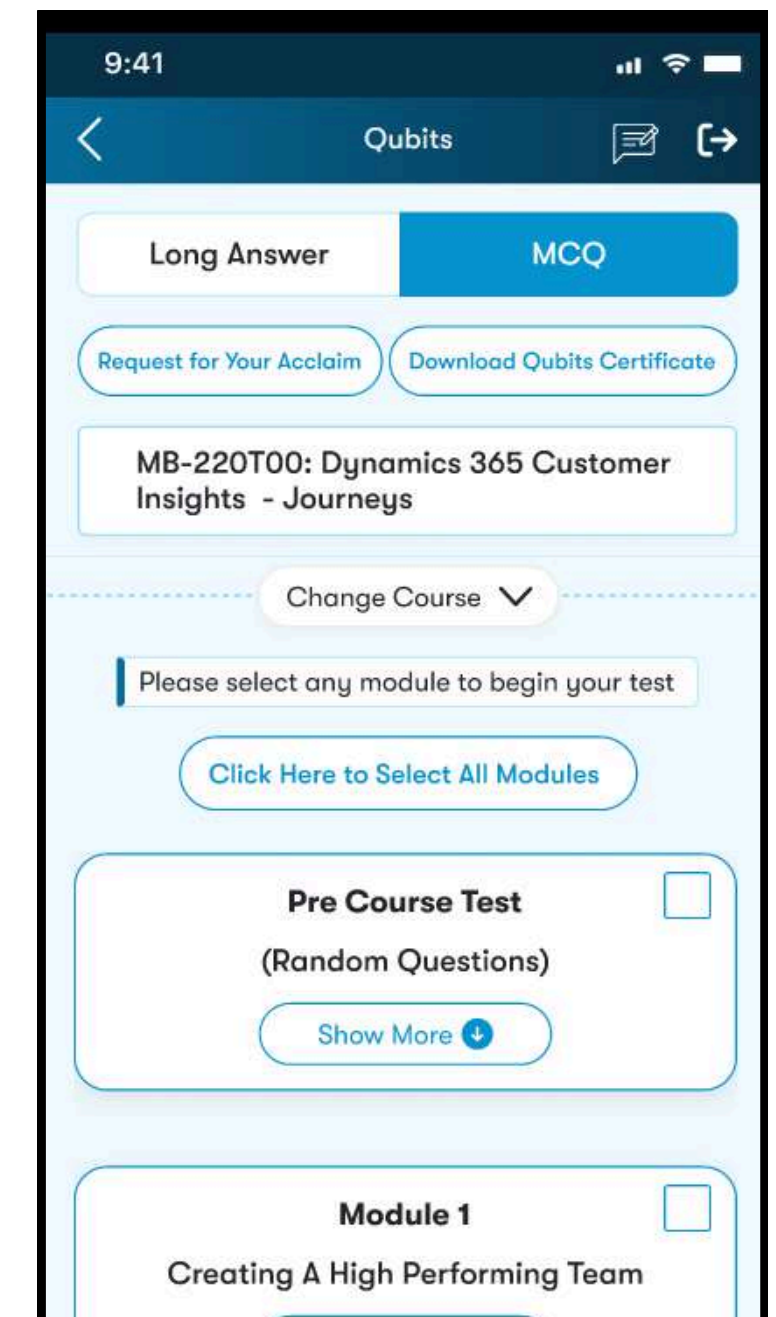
9:41

Qubits

Long Answer

MCQ

Request for Your Acclaim

Download Qubits Certificate

MB-220T00: Dynamics 365 Customer Insights - Journeys

Change Course

Please select any module to begin your test

Click Here to Select All Modules

Pre Course Test

(Random Questions)

Show More

Module 1

Creating A High Performing Team